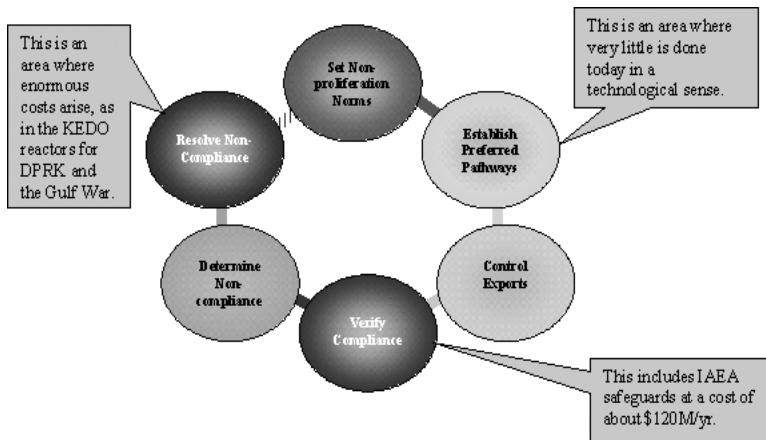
This is an area where enormous costs arise, as in the KEDO reactors for DPRK and the Gulf War.

Set Non-proliferation Norms

This is an area where very little is done today in a technological sense.

Resolve Non-Compliance

Establish Preferred Pathways

Determine Non-compliance

Control Exports

Verify Compliance

This includes IAEA safeguards at a cost of about $120M/yr.